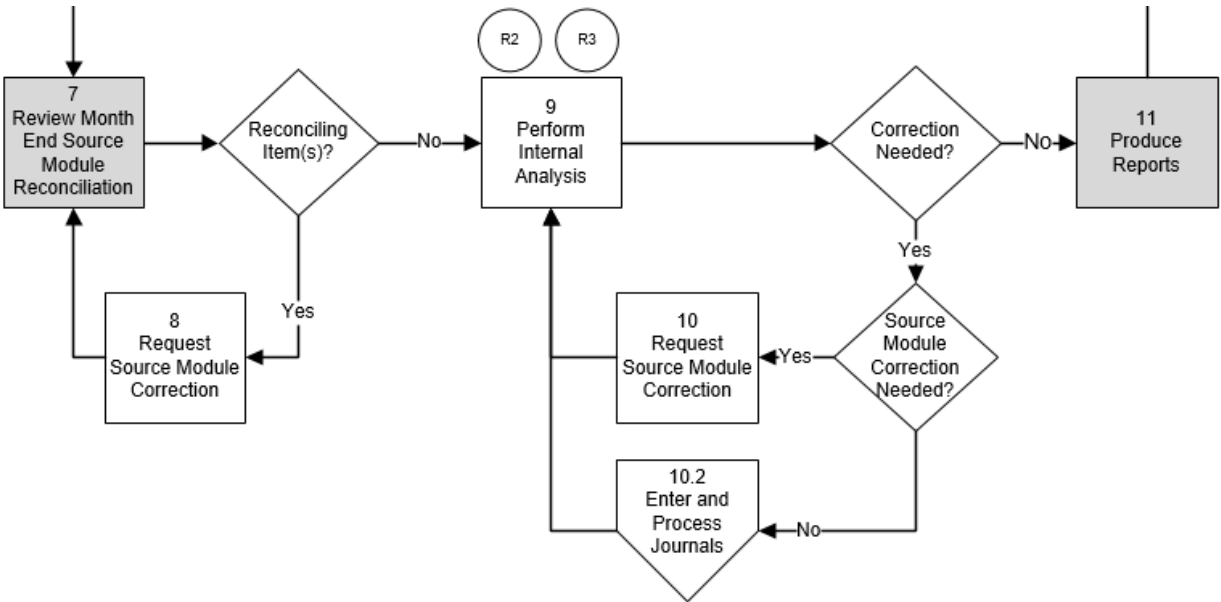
7
Review Month End Source Module Reconciliation

Reconciling Item(s)?

No

Yes

8
Request Source Module Correction

R2

R3

9
Perform Internal Analysis

Correction Needed?

No

11
Produce Reports

Yes

Source Module Correction Needed?

Yes

10
Request Source Module Correction

No

10.2
Enter and Process Journals